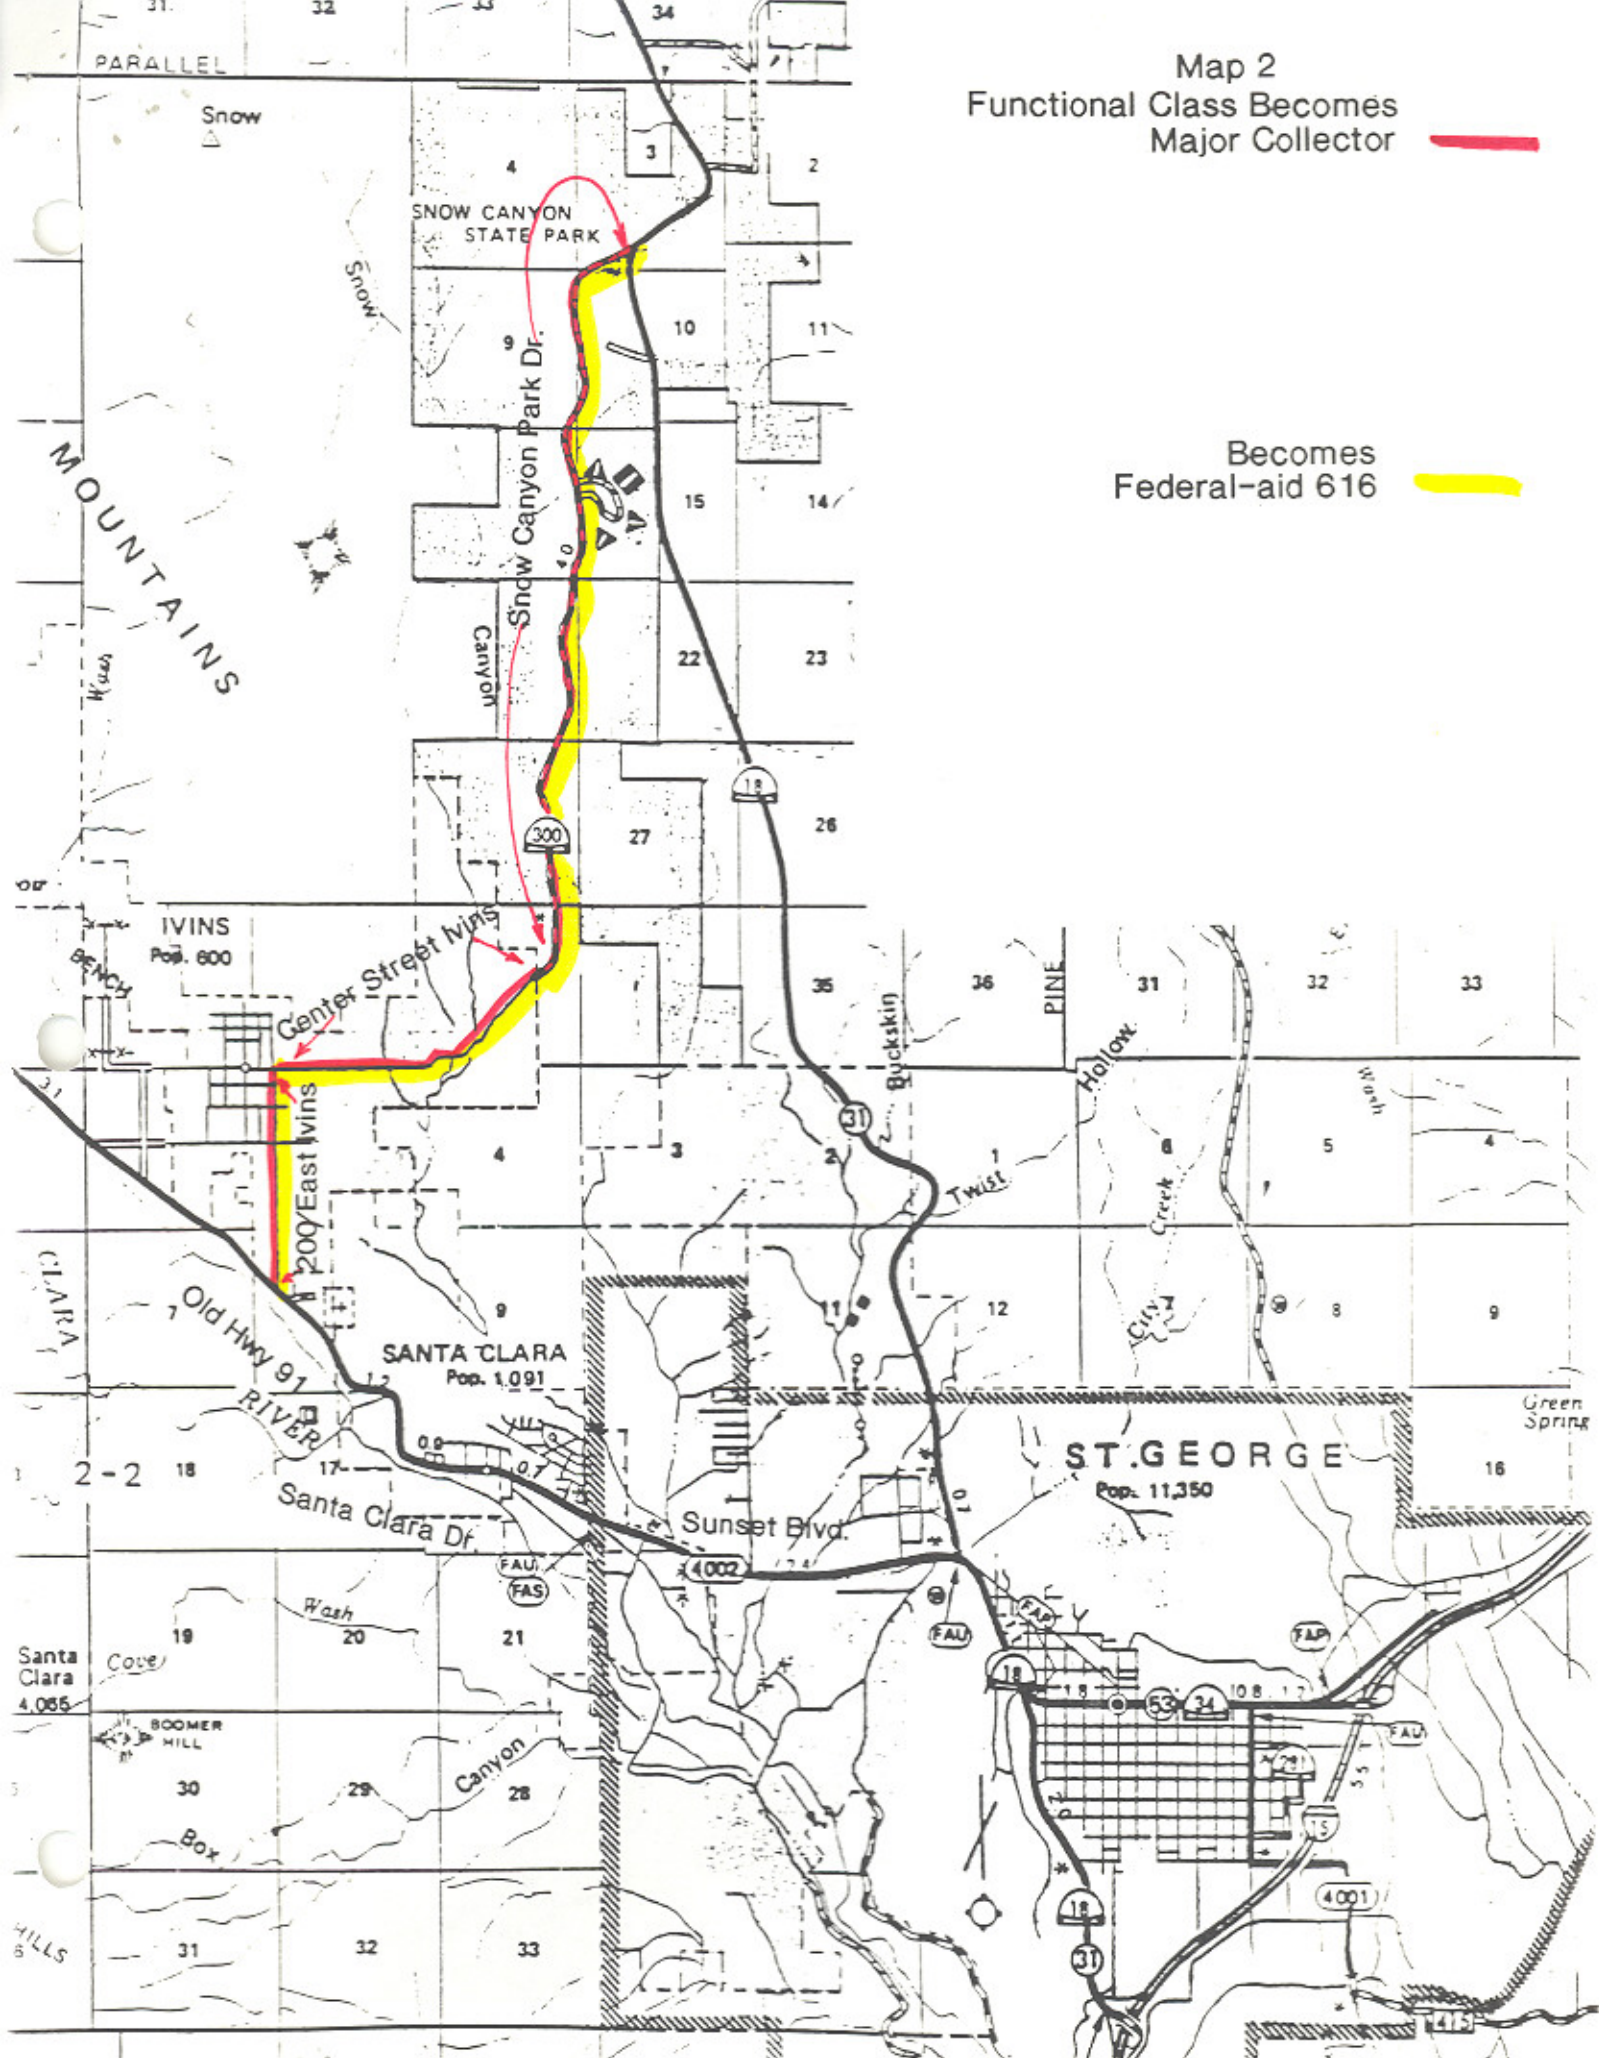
31 32 33 34

PARALLEL

Map 2
Functional Class Becomes
Major Collector

Snow

4 3 2

SNOW CANYON
STATE PARK

Snow

9 10 11

Snow Canyon Park Dr.

Becomes
Federal-aid 616

MOUNTAINS

15 14

4.0

Canyon

Wash

22 23

18

300

27 26

IVINS
Pop. 600

BENCH

Center Street Ivins

35 36 PINE 31 32 33

Buckskin

Hollow

Wash

31

200 East Ivins

4 3 2 1 6 5 4

31

Twist

Creek

CLARA

7

Old Hwy 91

9 11 12 City 7 8 9

SANTA CLARA
Pop. 1,091

RIVER

1.2

Green
Spring

2-2 18 17

0.9

0.7

ST. GEORGE
Pop. 11,350

16

Santa Clara Dr.

Sunset Blvd.

0.1

FAU

FAS

4002

FAP

FAU

FAP

Wash

19 20 21

Santa
Clara
4,065

Cove

18

1.8 53 34 10.8 1.7

FAU

BOOMER
HILL

291

30 29 28

Canyon

2.0

3.5

15

Box

4001

HILLS

31 32 33

18

31

15